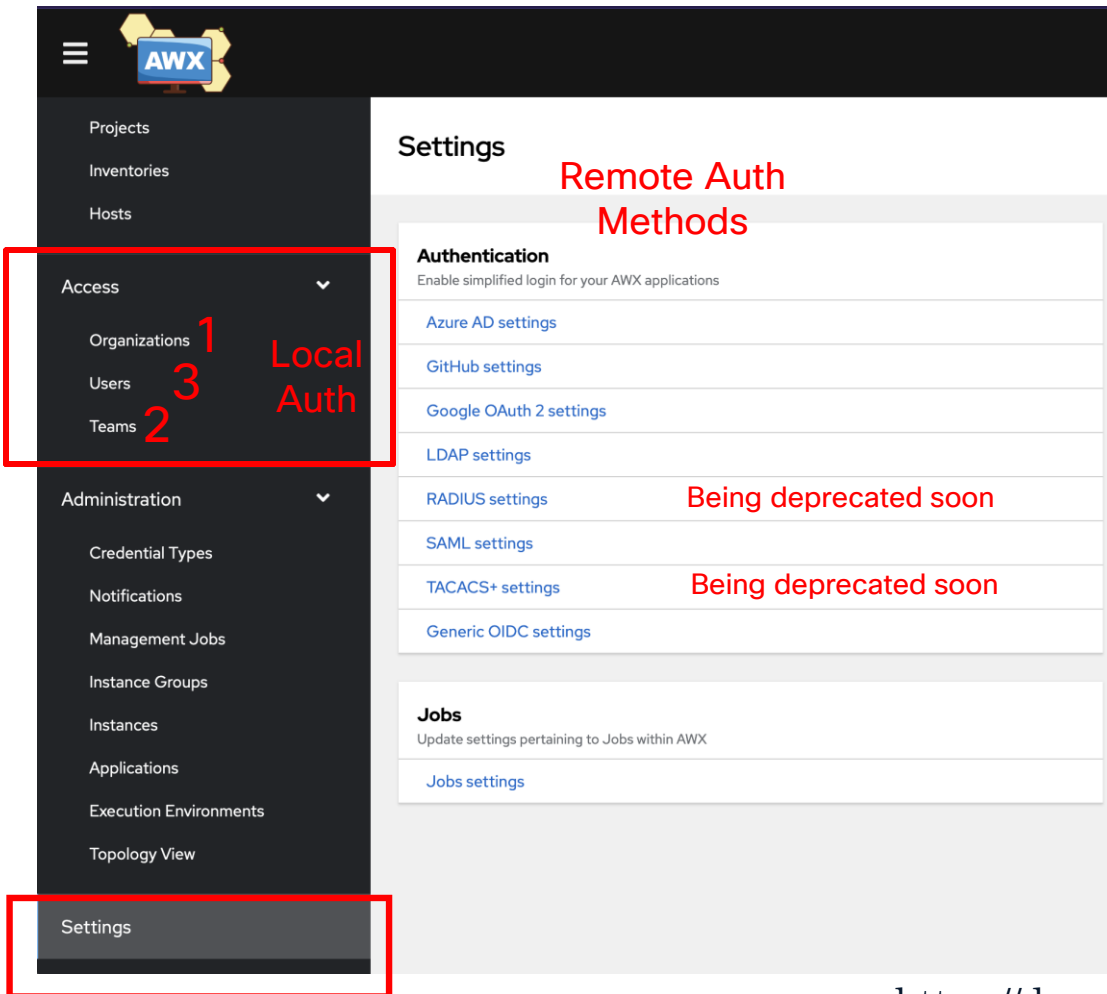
AWX

Projects
Inventories
Hosts

Access
Organizations 1
Users 3
Teams 2
Local Auth

Administration
Credential Types
Notifications
Management Jobs
Instance Groups
Instances
Applications
Execution Environments
Topology View

Settings

Settings

Remote Auth Methods

Authentication
Enable simplified login for your AWX applications
Azure AD settings
GitHub settings
Google OAuth 2 settings
LDAP settings
RADIUS settings Being deprecated soon
SAML settings
TACACS+ settings Being deprecated soon
Generic OIDC settings

Jobs
Update settings pertaining to Jobs within AWX
Jobs settings

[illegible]